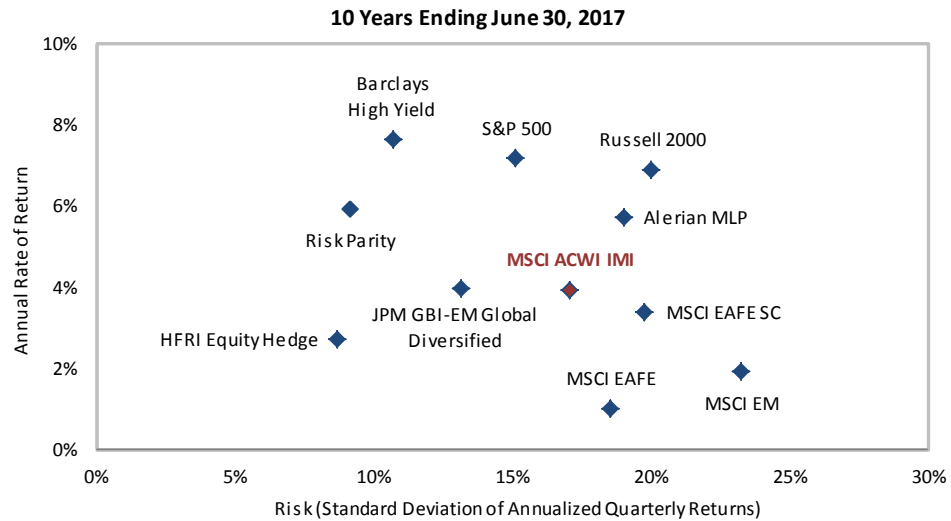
10 Years Ending June 30, 2017

10%
8%
6%
4%
2%
0%

Annual Rate of Return

Barclays High Yield
S&P 500
Russell 2000
Risk Parity
Alerian MLP
MSCI ACWI IMI
JPM GBI-EM Global Diversified
MSCI EAFE SC
HFRI Equity Hedge
MSCI EAFE
MSCI EM

0%
5%
10%
15%
20%
25%
30%

Risk (Standard Deviation of Annualized Quarterly Returns)